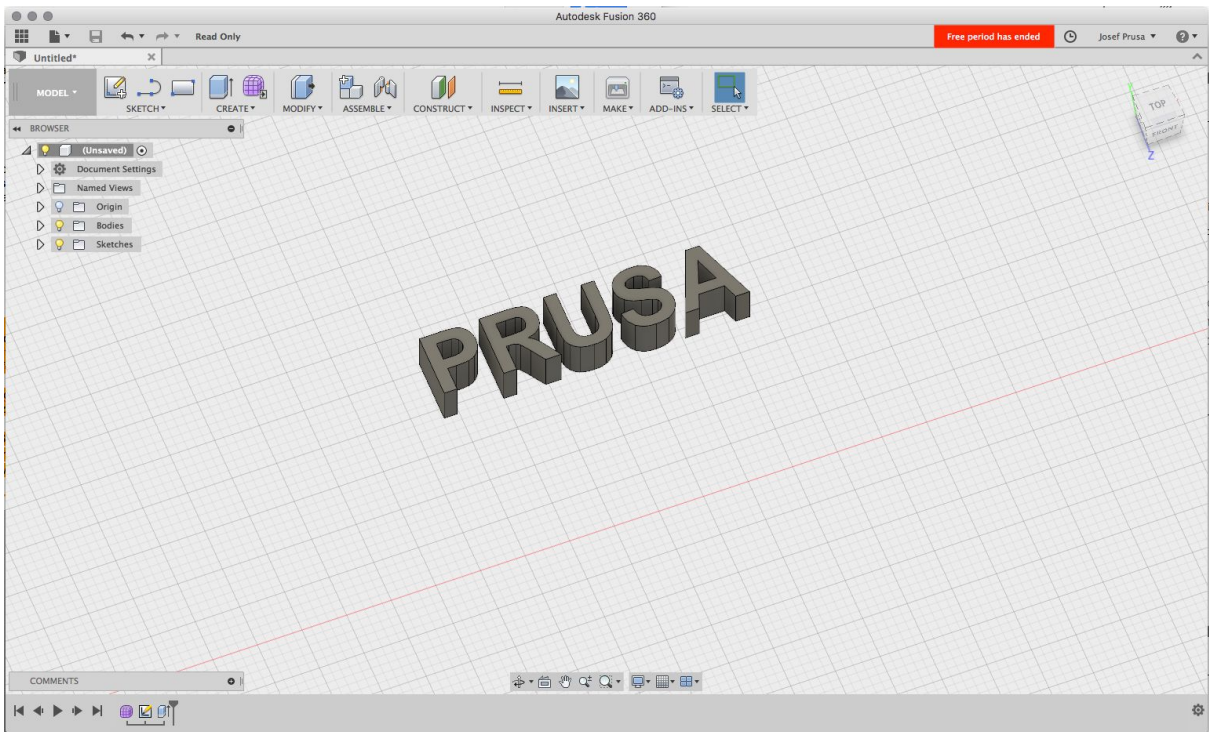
Autodesk Fusion 360

Read Only

Free period has ended

Josef Prusa

Untitled*

MODEL

SKETCH

CREATE

MODIFY

ASSEMBLE

CONSTRUCT

INSPECT

INSERT

MAKE

ADD-INS

SELECT

BROWSER

(Unsaved)

Document Settings

Named Views

Origin

Bodies

Sketches

TOP

FRONT

Z

PRUSA

COMMENTS